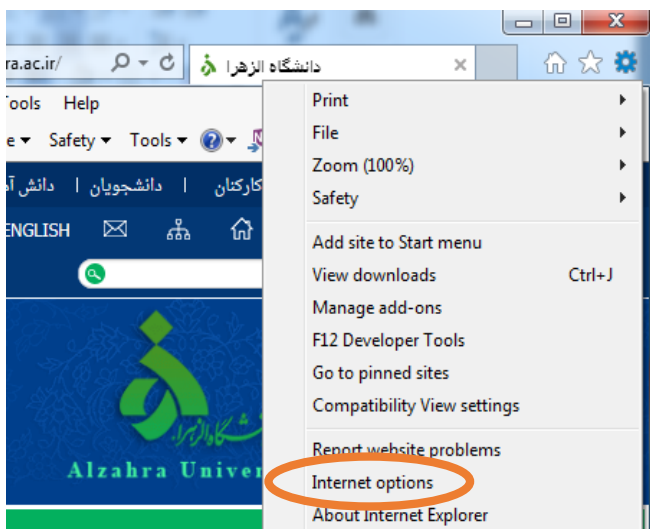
ra.ac.ir/

دانشگاه الزهرا

Tools Help

e ▾ Safety ▾ Tools ▾

دانش آ | دانشجویان | کارکنان

ENGLISH

Alzahra Univer

Print
File
Zoom (100%)
Safety
Add site to Start menu
View downloads Ctrl+J
Manage add-ons
F12 Developer Tools
Go to pinned sites
Compatibility View settings
Report website problems
Internet options
About Internet Explorer